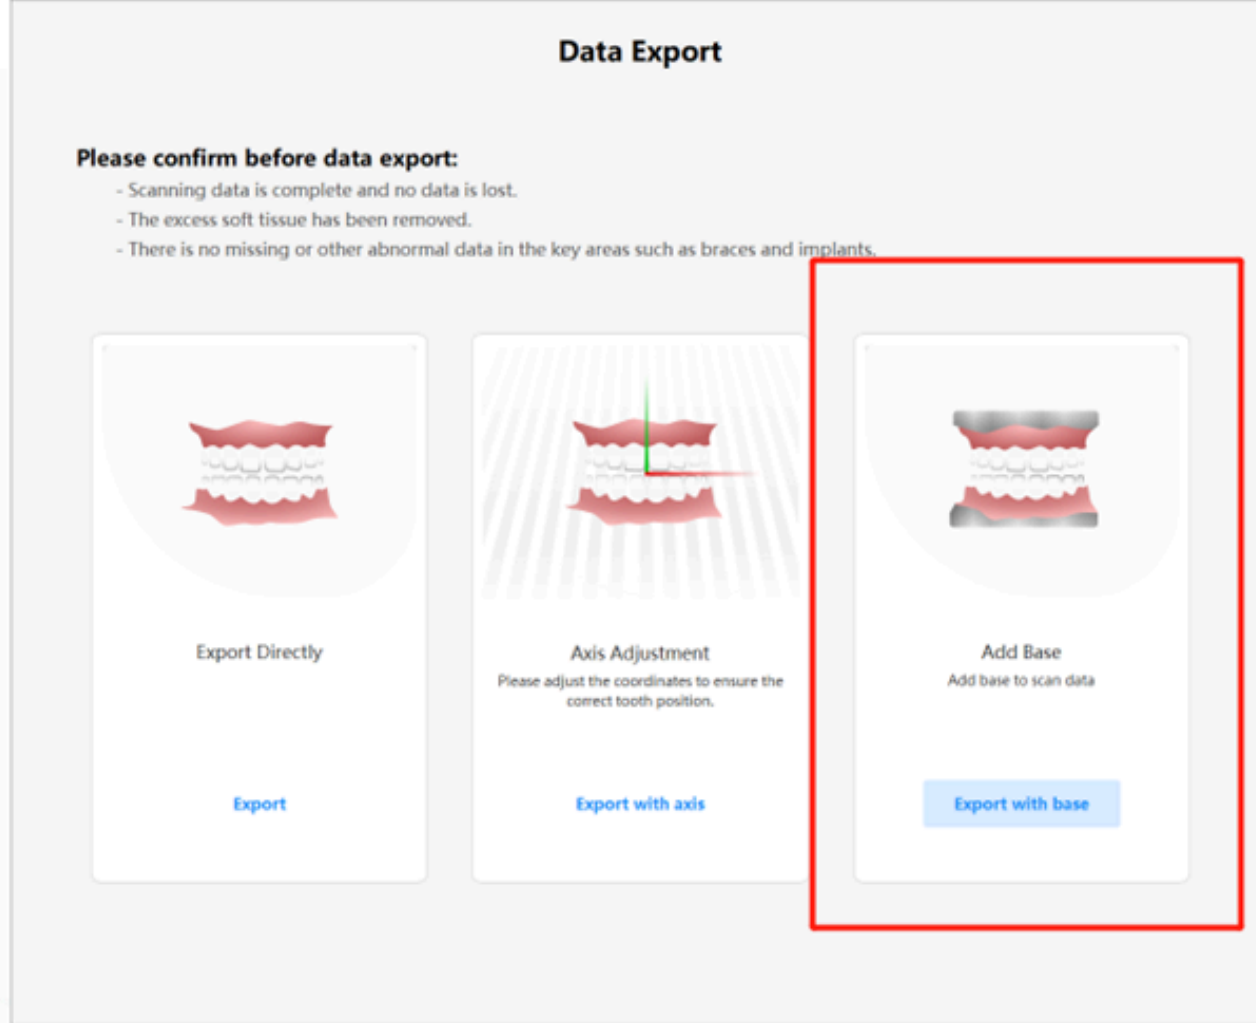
Data Export

Please confirm before data export:

- Scanning data is complete and no data is lost.
- The excess soft tissue has been removed.
- There is no missing or other abnormal data in the key areas such as braces and implants.

Export Directly

Export

Axis Adjustment

Please adjust the coordinates to ensure the correct tooth position.

Export with axis

Add Base

Add base to scan data

Export with base